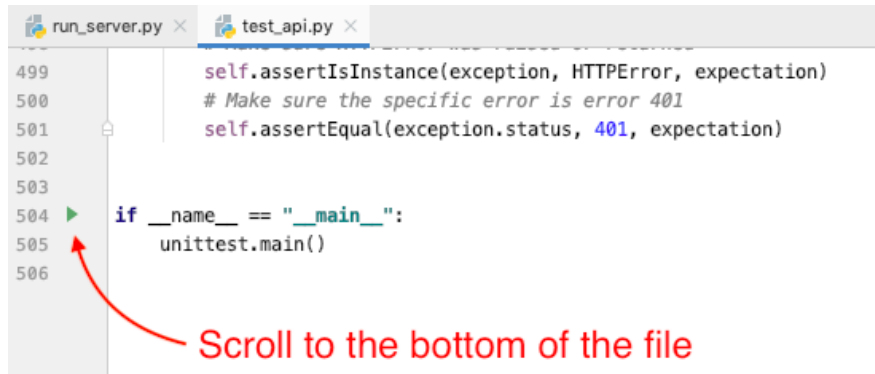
run_server.py ×   test_api.py ×

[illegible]
499 self.assertIsInstance(exception, HTTPError, expectation)
500 # Make sure the specific error is error 401
501 self.assertEqual(exception.status, 401, expectation)
502
503
504 if __name__ == "__main__":
505 unittest.main()
506

Scroll to the bottom of the file